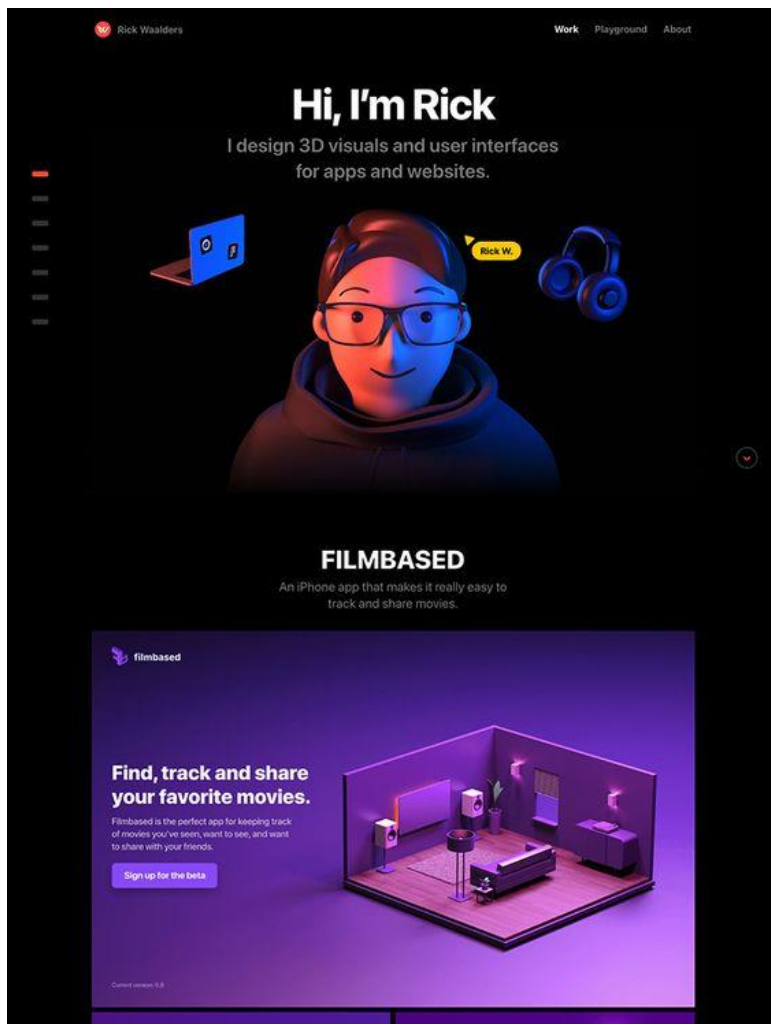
Rick Waalders

Work Playground About

Hi, I'm Rick

I design 3D visuals and user interfaces for apps and websites.

Rick W.

FILMBASED

An iPhone app that makes it really easy to track and share movies.

filmbased

Find, track and share your favorite movies.

Filmbased is the perfect app for keeping track of movies you've seen, want to see, and want to share with your friends.

Sign up for the beta

Current version: 0.8